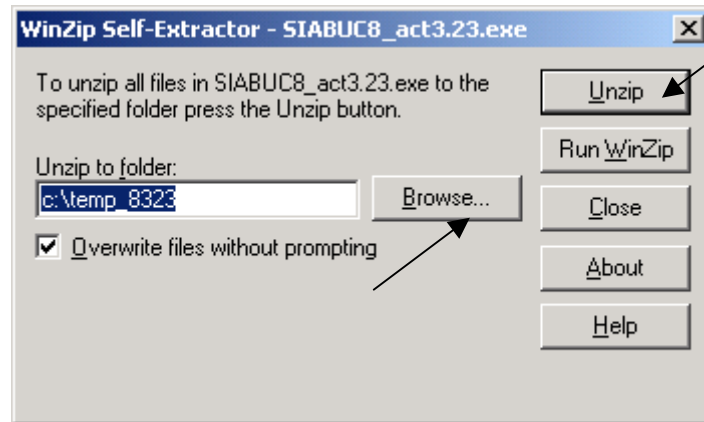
WinZip Self-Extractor - SIABUC8_act3.23.exe

X

To unzip all files in SIABUC8_act3.23.exe to the specified folder press the Unzip button.

Unzip to folder:

c:\temp_8323

Browse...

Overwrite files without prompting

Unzip

Run WinZip

Close

About

Help